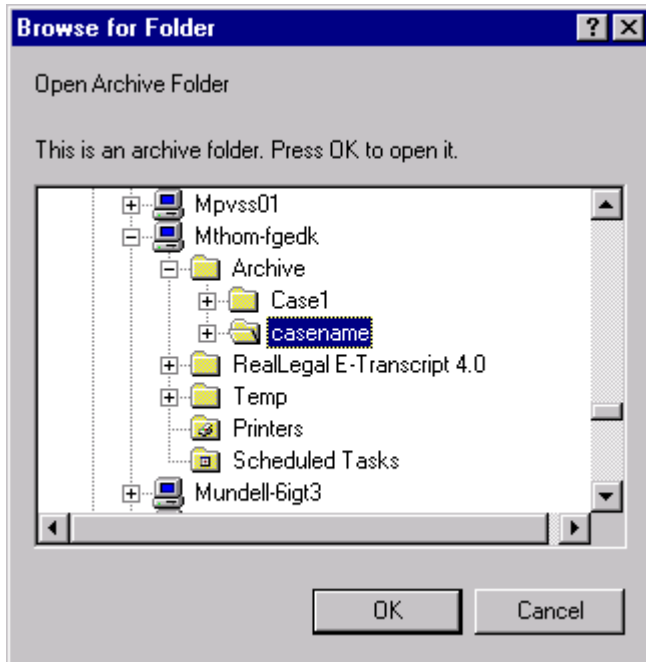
Browse for Folder

?

Open Archive Folder

This is an archive folder. Press OK to open it.

Mpvss01
Mthom-fgedk
Archive
Case1
casename
RealLegal E-Transcript 4.0
Temp
Printers
Scheduled Tasks
Mundell-6igt3

OK

Cancel